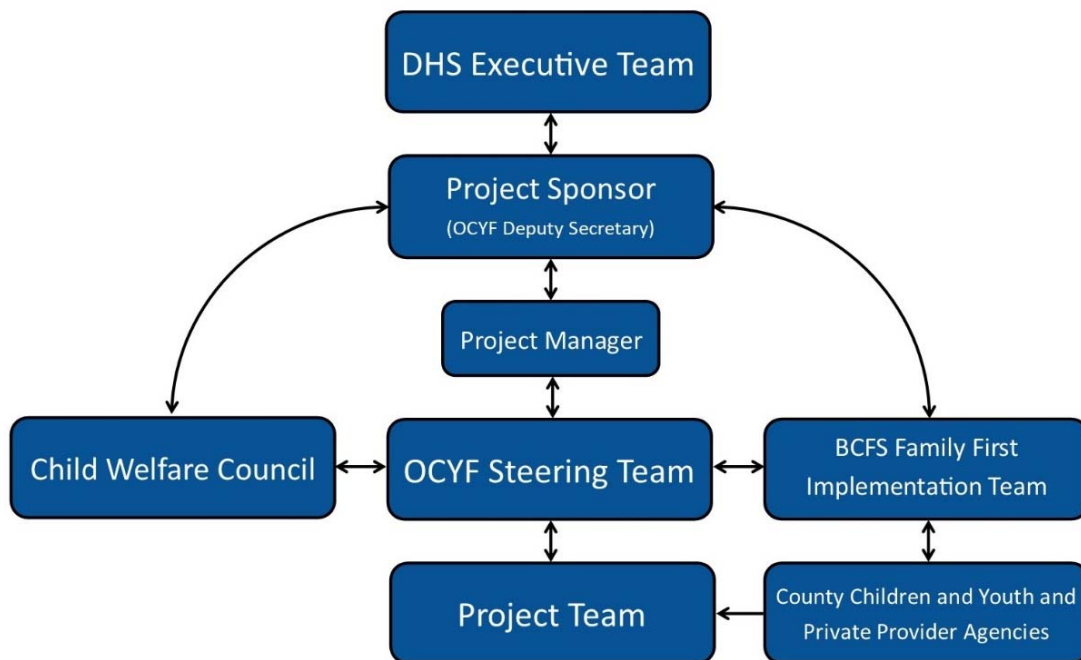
DHS Executive Team

Project Sponsor
(OCYF Deputy Secretary)

Project Manager

Child Welfare Council

OCYF Steering Team

BCFS Family First Implementation Team

Project Team

County Children and Youth and Private Provider Agencies